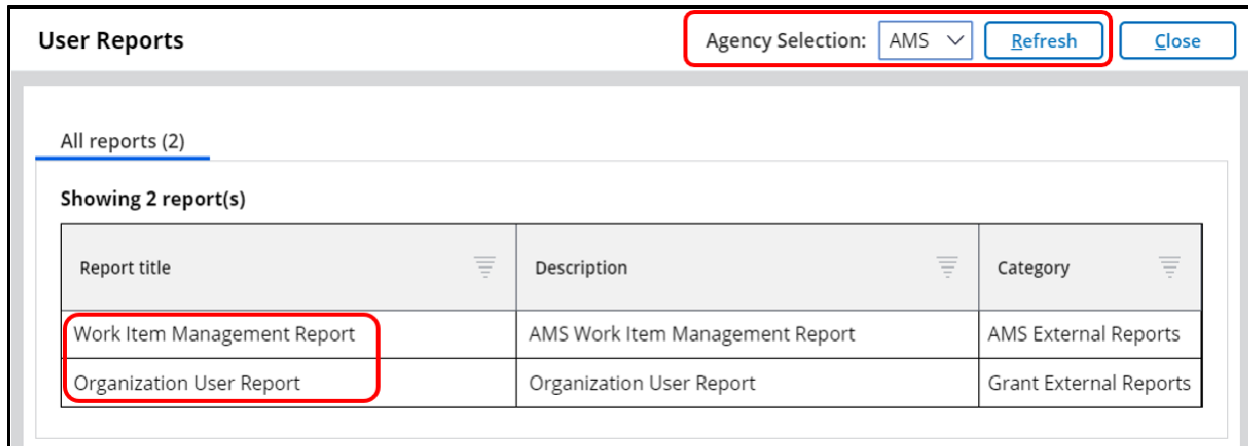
User Reports

Agency Selection: AMS Refresh Close

All reports (2)

Showing 2 report(s)

| Report title | Description | Category |
|---|---|---|
| Work Item Management Report | AMS Work Item Management Report | AMS External Reports |
| Organization User Report | Organization User Report | Grant External Reports |